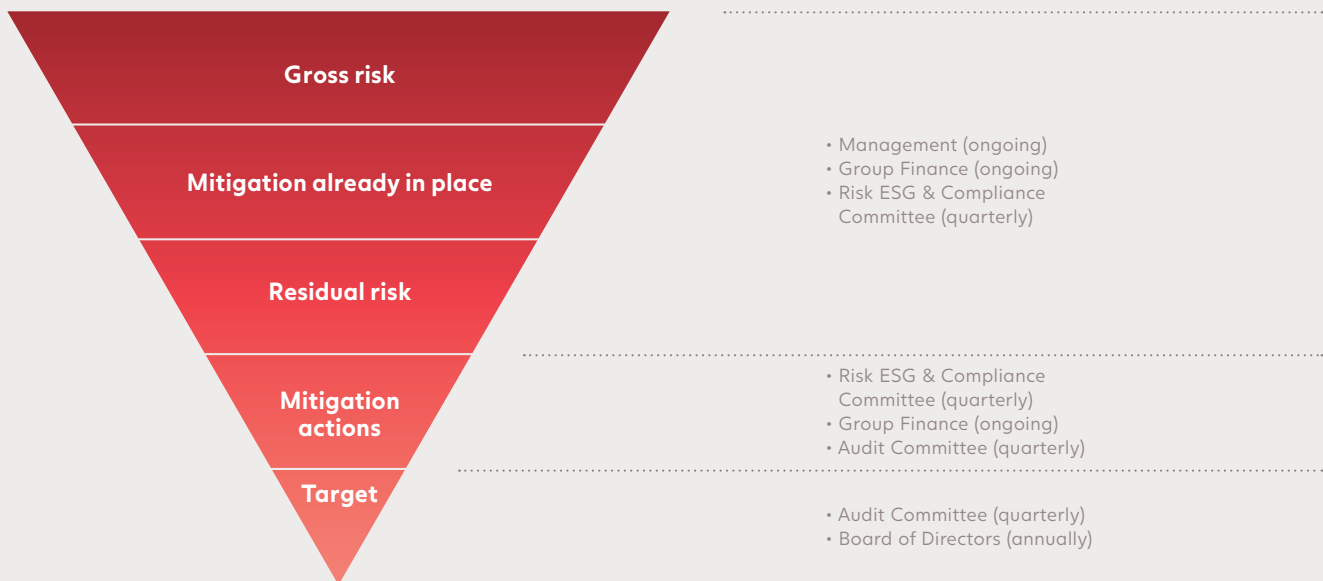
Gross risk

Mitigation already in place

Residual risk

Mitigation actions

Target

• Management (ongoing)
• Group Finance (ongoing)
• Risk ESG & Compliance Committee (quarterly)

• Risk ESG & Compliance Committee (quarterly)
• Group Finance (ongoing)
• Audit Committee (quarterly)

• Audit Committee (quarterly)
• Board of Directors (annually)